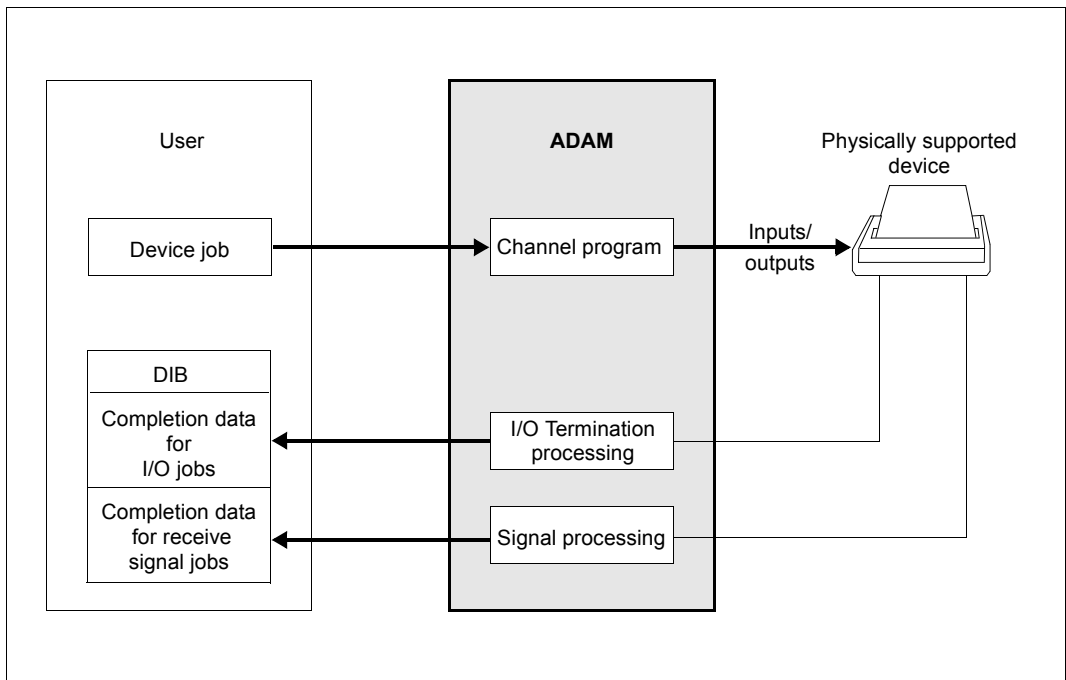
User

ADAM

Physically supported device

Device job

Channel program

Inputs/ outputs

DIB

Completion data for I/O jobs

I/O Termination processing

Completion data for receive signal jobs

Signal processing